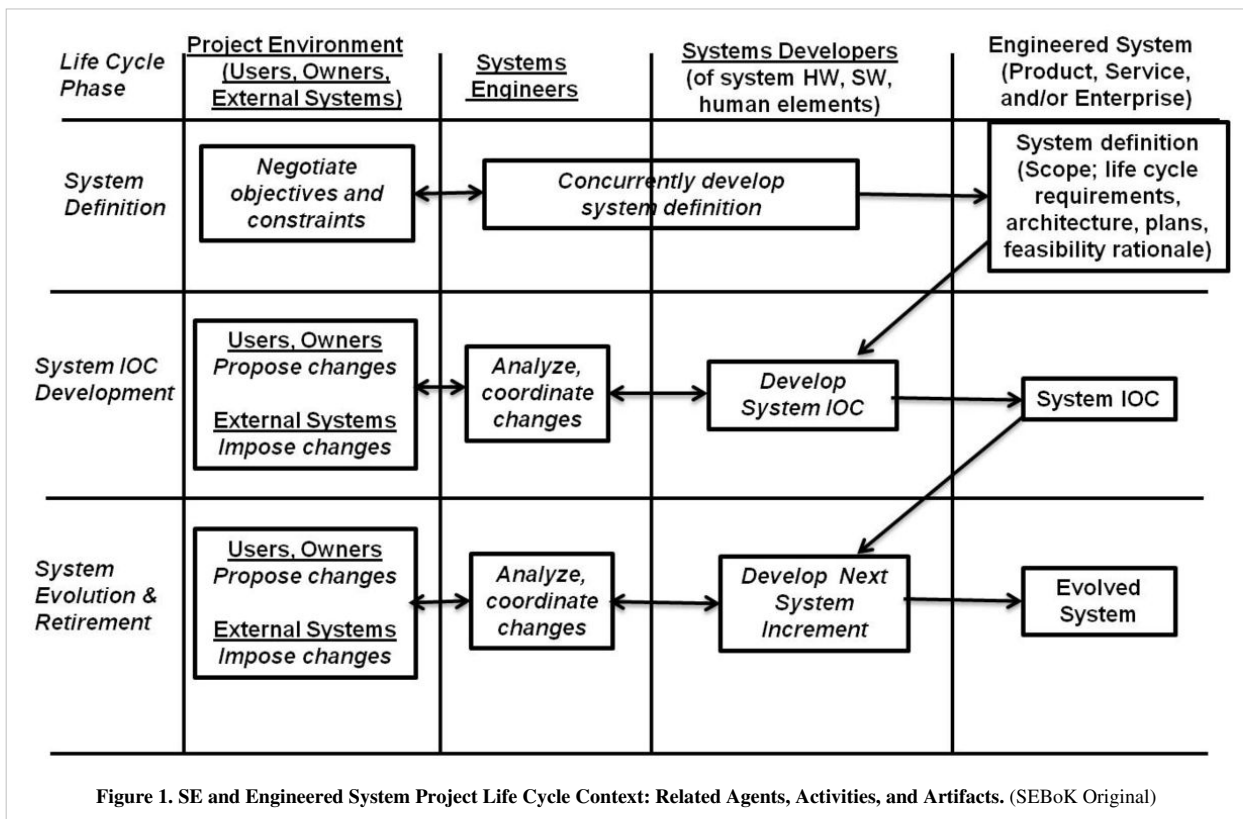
| Life Cycle Phase | Project Environment (Users, Owners, External Systems) | Systems Engineers | Systems Developers (of system HW, SW, human elements) | Engineered System (Product, Service, and/or Enterprise) |
|---|---|---|---|---|
| System Definition | Negotiate objectives and constraints | Concurrently develop system definition | | System definition (Scope; life cycle requirements, architecture, plans, feasibility rationale) |
| System IOC Development | Users, Owners Propose changes External Systems Impose changes | Analyze, coordinate changes | Develop System IOC | System IOC |
| System Evolution & Retirement | Users, Owners Propose changes External Systems Impose changes | Analyze, coordinate changes | Develop Next System Increment | Evolved System |

Figure 1. SE and Engineered System Project Life Cycle Context: Related Agents, Activities, and Artifacts. (SEBoK Original)